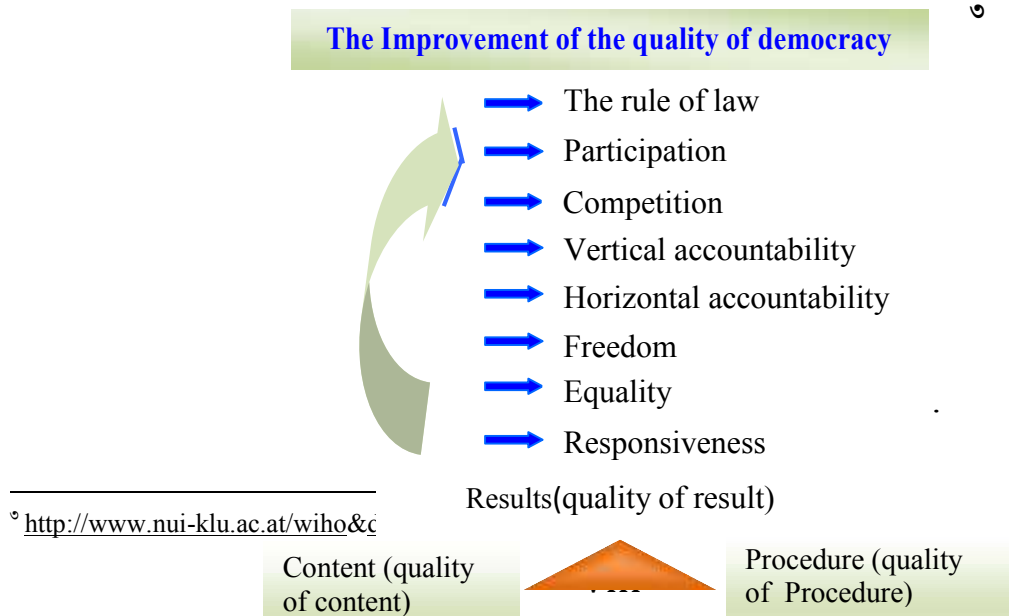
The Improvement of the quality of democracy

٥

The rule of law
Participation
Competition
Vertical accountability
Horizontal accountability
Freedom
Equality
Responsiveness

Results(quality of result)

٥ http://www.nui-klu.ac.at/wiho&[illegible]

Content (quality of content)

Procedure (quality of Procedure)